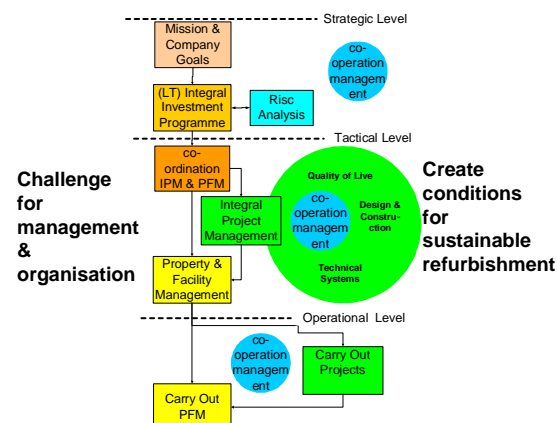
Strategic Level

Mission & Company Goals

co-operation management

(LT) Integral Investment Programme

Risc Analysis

Tactical Level

co-ordination IPM & PFM

Challenge for management & organisation

Integral Project Management

Quality of Live

co-operation management

Design & Construction

Technical Systems

Create conditions for sustainable refurbishment

Property & Facility Management

Operational Level

co-operation management

Carry Out Projects

Carry Out PFM